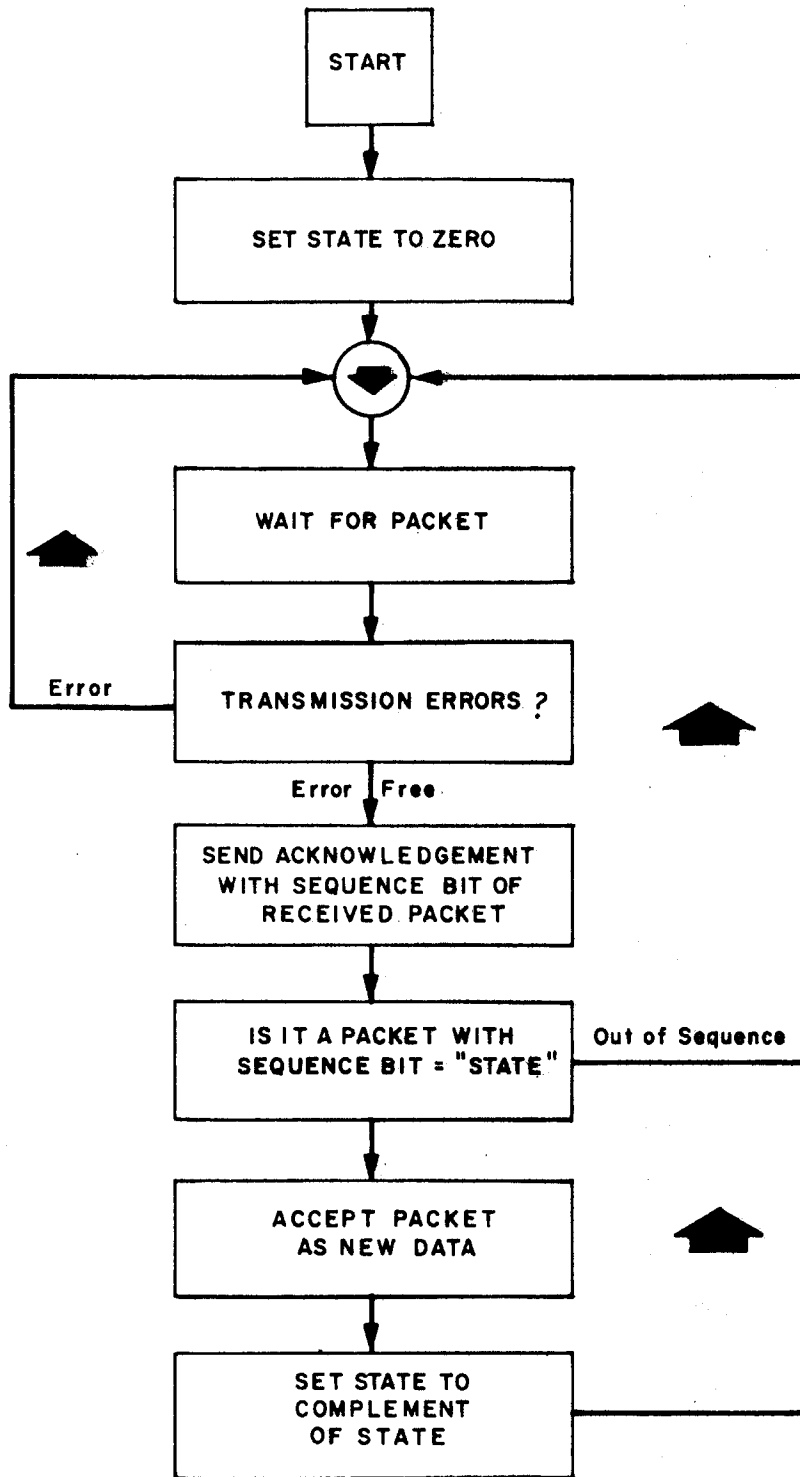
START

SET STATE TO ZERO

WAIT FOR PACKET

Error

TRANSMISSION ERRORS ?

Error Free

SEND ACKNOWLEDGEMENT WITH SEQUENCE BIT OF RECEIVED PACKET

IS IT A PACKET WITH SEQUENCE BIT = "STATE"

Out of Sequence

ACCEPT PACKET AS NEW DATA

SET STATE TO COMPLEMENT OF STATE